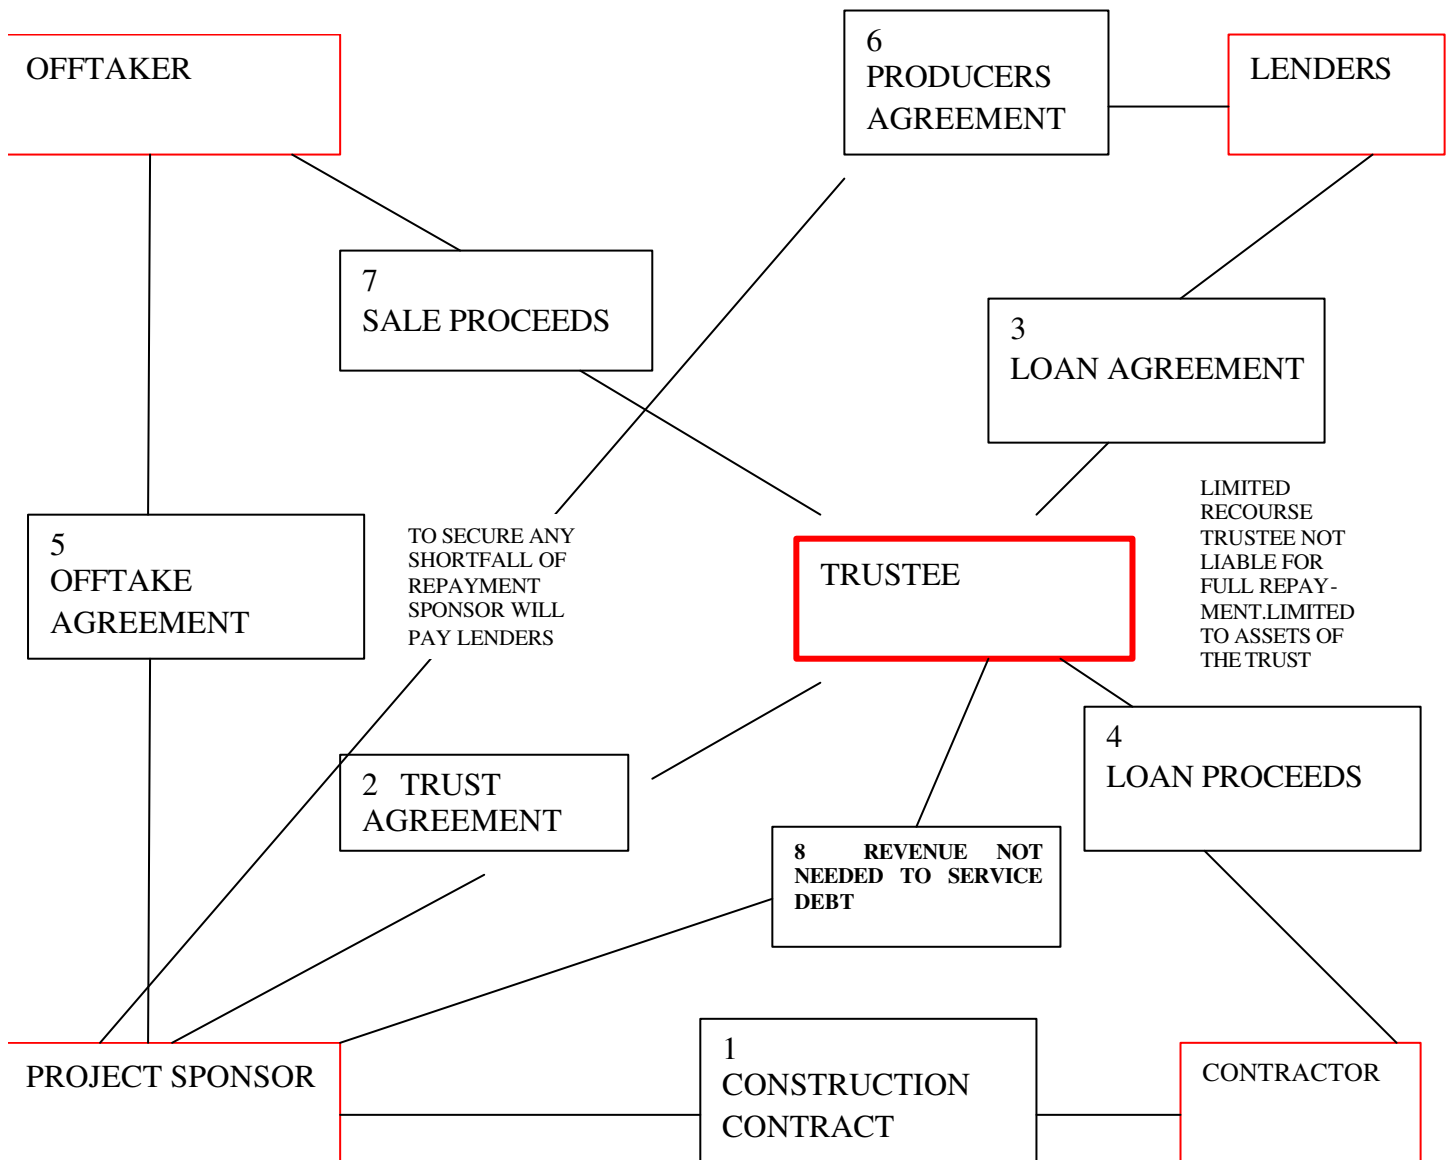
OFFTAKER

6
PRODUCERS AGREEMENT

LENDERS

7
SALE PROCEEDS

3
LOAN AGREEMENT

LIMITED RECOURSE TRUSTEE NOT LIABLE FOR FULL REPAYMENT.LIMITED TO ASSETS OF THE TRUST

5
OFFTAKE AGREEMENT

TO SECURE ANY SHORTFALL OF REPAYMENT SPONSOR WILL PAY LENDERS

TRUSTEE

4
LOAN PROCEEDS

2 TRUST AGREEMENT

8 REVENUE NOT NEEDED TO SERVICE DEBT

PROJECT SPONSOR

1
CONSTRUCTION CONTRACT

CONTRACTOR